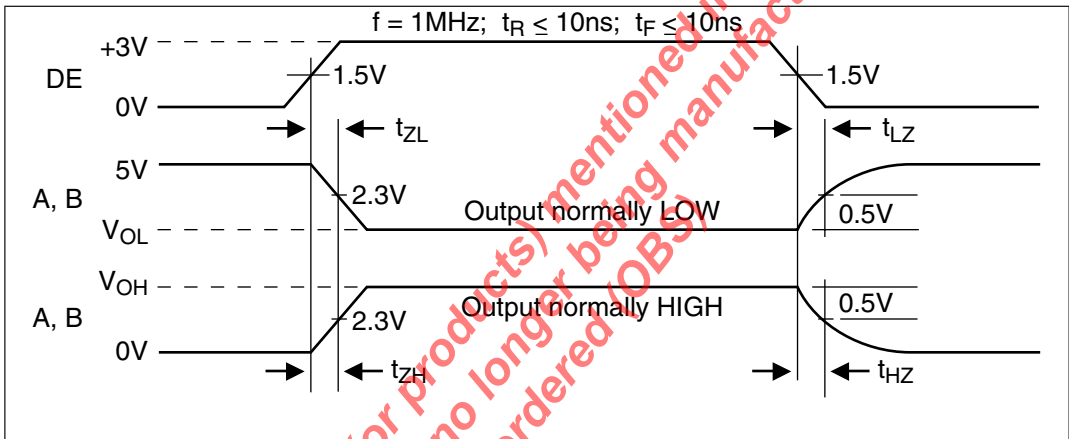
f = 1MHz; $t_R \leq 10ns$; $t_F \leq 10ns$

+3V

DE

0V

1.5V

1.5V

$t_{ZL}$

$t_{LZ}$

5V

A, B

2.3V

Output normally LOW

0.5V

$V_{OL}$

$V_{OH}$

Output normally HIGH

0.5V

A, B

2.3V

0V

$t_{ZH}$

$t_{HZ}$

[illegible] products) mentioned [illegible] no longer being manufa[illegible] ordered (OBS)